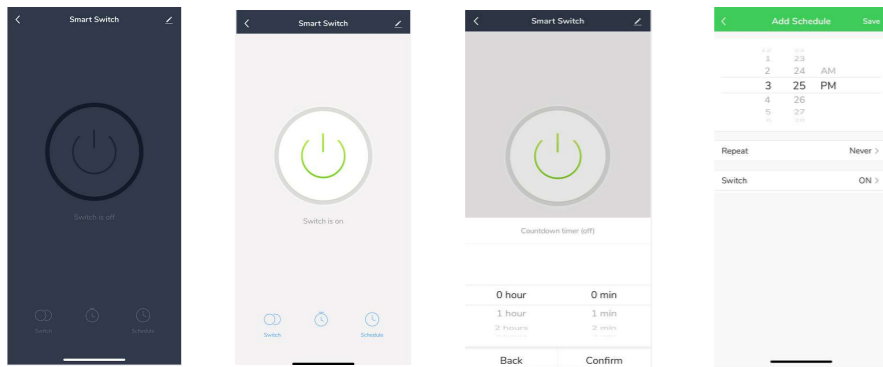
Smart Switch

Switch is off

Switch

Schedule

Smart Switch

Switch is on

Switch

Schedule

Smart Switch

Countdown timer (off)

0 hour 0 min
1 hour 1 min
2 hours 2 min

Back Confirm

Add Schedule Save

1 23
2 24 AM
3 25 PM
4 26
5 27

Repeat Never >

Switch ON >